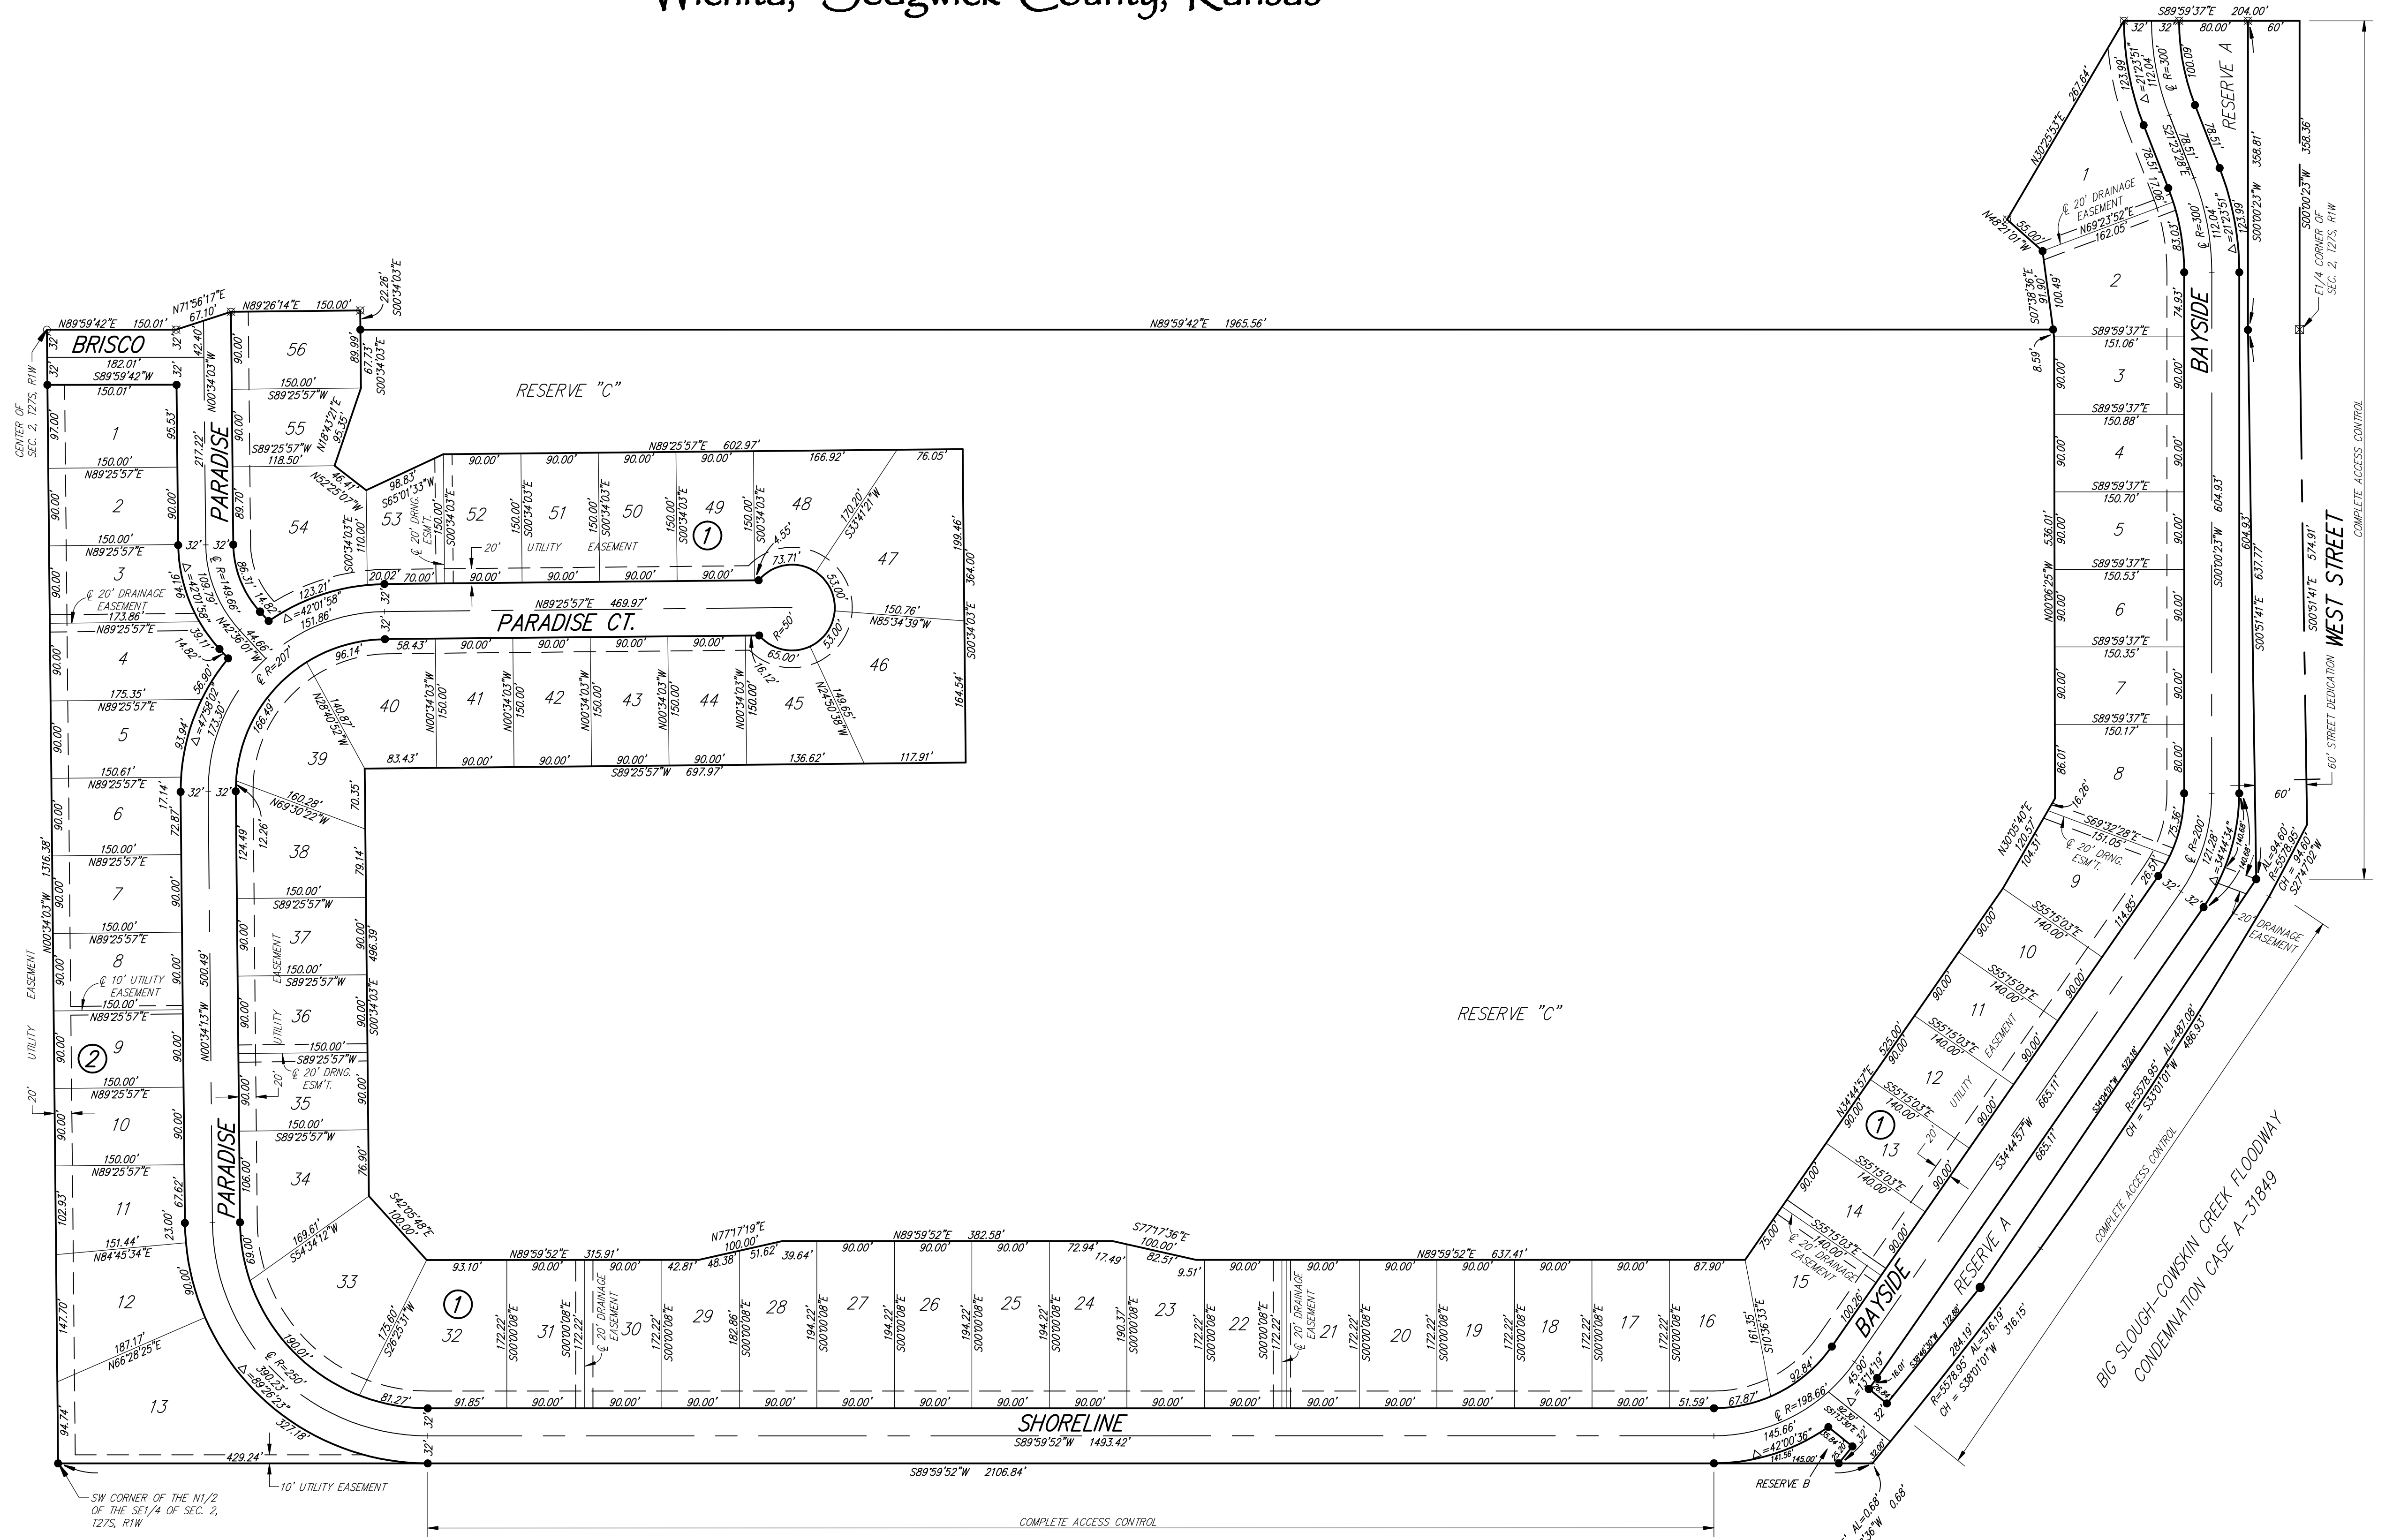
Wichita, Sedgwick County, Kansas

BRISCO
PARADISE
PARADISE CT.
PARADISE
SHORELINE
BAYSIDE
BAYSIDE
WEST STREET
RESERVE "C"
RESERVE "C"
RESERVE A
RESERVE A
RESERVE B

N89°59'42"E 150.01'
N71°56'17"E 67.10'
N89°26'14"E 150.00'
22.26' S00°34'03"E
N89°59'42"E 1965.56'
S89°59'37"E 204.00'
N30°25'53"E 267.64'
N48°21'01"W 55.00'
S07°38'36"E 91.90'

182.01' S89°59'42"W 150.01'
CENTER OF SEC. 2, T27S, R1W
E1/4 CORNER OF SEC. 2, T27S, R1W
SW CORNER OF THE N1/2 OF THE SE1/4 OF SEC. 2, T27S, R1W
10' UTILITY EASEMENT
COMPLETE ACCESS CONTROL
60' STREET DEDICATION
BIG SLOUGH–COWSKIN CREEK FLOODWAY CONDEMNATION CASE A-31849

1 2 3 4 5 6 7 8 9 10 11 12 13
14 15 16 17 18 19 20 21 22 23 24 25 26 27 28 29 30 31 32 33 34 35 36 37 38 39 40 41 42 43 44 45 46 47 48 49 50 51 52 53 54 55 56

N89°25'57"E 602.97'
N89°25'57"E 469.97'
S89°25'57"W 697.97'
N89°59'52"E 315.91'
N77°17'19"E 100.00'
N89°59'52"E 382.58'
S77°17'36"E 100.00'
N89°59'52"E 637.41'
S89°59'52"W 1493.42'
S89°59'52"W 2106.84'
N00°34'03"W 1316.36'
N00°34'13"W 500.49'
S00°34'03"E 496.39'
S00°34'03"E 364.00'
N00°06'25"W 536.01'
S00°00'23"W 604.93'
S00°51'41"E 637.77'
S00°51'41"E 574.91'
S00°00'23"W 358.81'
S00°00'23"W 358.36'
N34°44'57"E 525.00'
S34°44'57"W 665.11'
R=5578.95' AL=487.08' CH=S33°01'01"W 486.93'
R=5578.95' AL=316.19' CH=S38°01'01"W 316.15'
R=5578.95' AL=94.60' CH=94.60' S27°47'02"W
R=250' Δ=89°26'23" 390.23' 327.18'
R=207' Δ=47°58'02" 173.30'
R=149.66' Δ=42°01'58" 151.86'
R=50
R=198.66' Δ=42°00'36" 145.66'
R=200' Δ=34°44'34" 121.28'
R=300' Δ=21°23'51" 112.04' 123.99'
N69°23'52"E 162.05'
S69°32'28"E 151.05'
N30°05'40"E 120.57' 104.31'
S55°15'03"E 140.00'
S54°34'12"W 169.61'
S42°05'48"E 100.00'
S26°25'31"W 175.60'
S10°36'33"E 161.35'
N66°28'25"E 187.17'
N84°45'34"E 151.44'
N69°30'22"W 160.28'
N28°40'52"W 140.81'
N52°25'07"W
N18°43'21"E 95.35'
S65°01'33"W 98.83'
S33°41'21"W 170.20'
N85°34'39"W 150.76'
N24°50'38"W 149.65'
N42°36'01"W
€ 20' DRAINAGE EASEMENT
€ 10' UTILITY EASEMENT
€ 20' DRNG. ESM'T.
20' UTILITY EASEMENT
20' DRAINAGE EASEMENT
AL=0.68' 0.68'